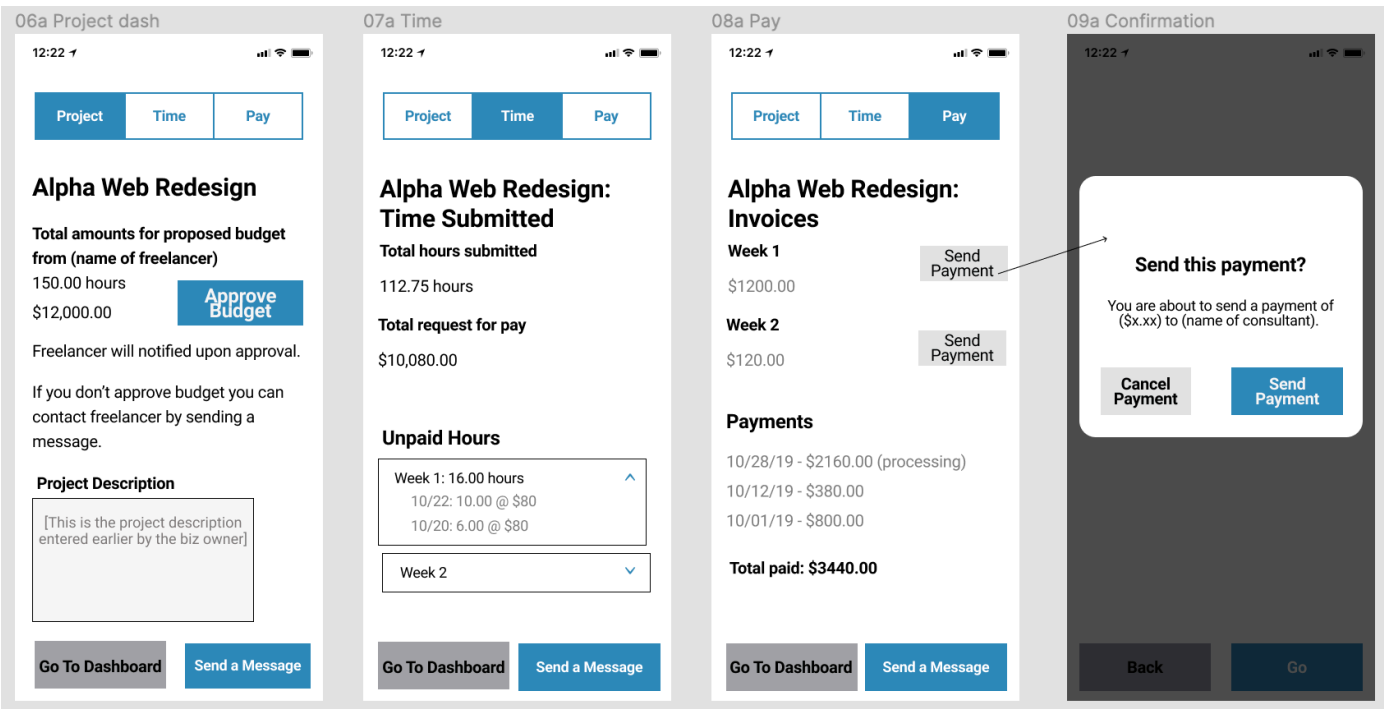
06a Project dash

12:22

| Project | Time | Pay |
|---|---|---|

Alpha Web Redesign

Total amounts for proposed budget from (name of freelancer)

150.00 hours

$12,000.00

Approve Budget

Freelancer will notified upon approval.

If you don't approve budget you can contact freelancer by sending a message.

Project Description

[This is the project description entered earlier by the biz owner]

Go To Dashboard

Send a Message

07a Time

12:22

| Project | Time | Pay |
|---|---|---|

Alpha Web Redesign: Time Submitted

Total hours submitted

112.75 hours

Total request for pay

$10,080.00

Unpaid Hours

Week 1: 16.00 hours

10/22: 10.00 @ $80

10/20: 6.00 @ $80

Week 2

Go To Dashboard

Send a Message

08a Pay

12:22

| Project | Time | Pay |
|---|---|---|

Alpha Web Redesign: Invoices

Week 1

$1200.00

Send Payment

Week 2

$120.00

Send Payment

Payments

10/28/19 - $2160.00 (processing)

10/12/19 - $380.00

10/01/19 - $800.00

Total paid: $3440.00

Go To Dashboard

Send a Message

09a Confirmation

12:22

Send this payment?

You are about to send a payment of ($x.xx) to (name of consultant).

Cancel Payment

Send Payment

Back

Go